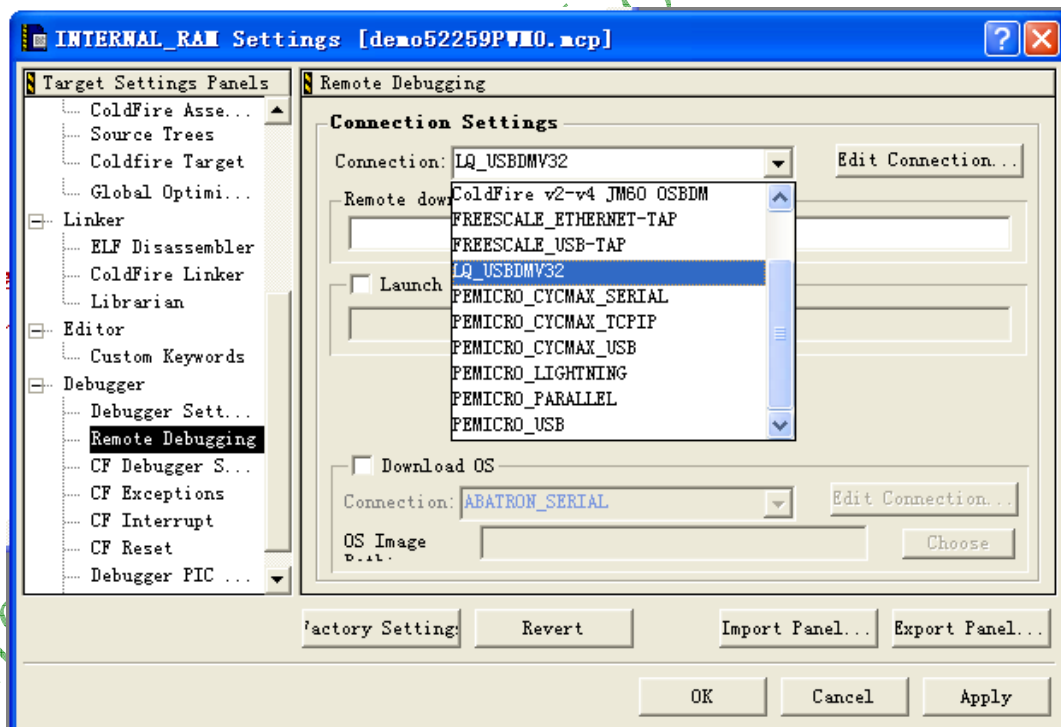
INTERNAL_RAM Settings [demo52259PWM0.mcp]

Target Settings Panels
ColdFire Asse...
Source Trees
Coldfire Target
Global Optimi...
Linker
ELF Disassembler
ColdFire Linker
Librarian
Editor
Custom Keywords
Debugger
Debugger Sett...
Remote Debugging
CF Debugger S...
CF Exceptions
CF Interrupt
CF Reset
Debugger PIC ...

Remote Debugging

Connection Settings
Connection: LQ_USBDMV32
Edit Connection...
Remote dow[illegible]
ColdFire v2-v4 JM60 OSBDM
FREESCALE_ETHERNET-TAP
FREESCALE_USB-TAP
LQ_USBDMV32
PEMICRO_CYCMAX_SERIAL
PEMICRO_CYCMAX_TCPIP
PEMICRO_CYCMAX_USB
PEMICRO_LIGHTNING
PEMICRO_PARALLEL
PEMICRO_USB
Launch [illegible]

Download OS
Connection: ABATRON_SERIAL
Edit Connection...
OS Image Path:
Choose

Factory Settings
Revert
Import Panel...
Export Panel...

OK
Cancel
Apply